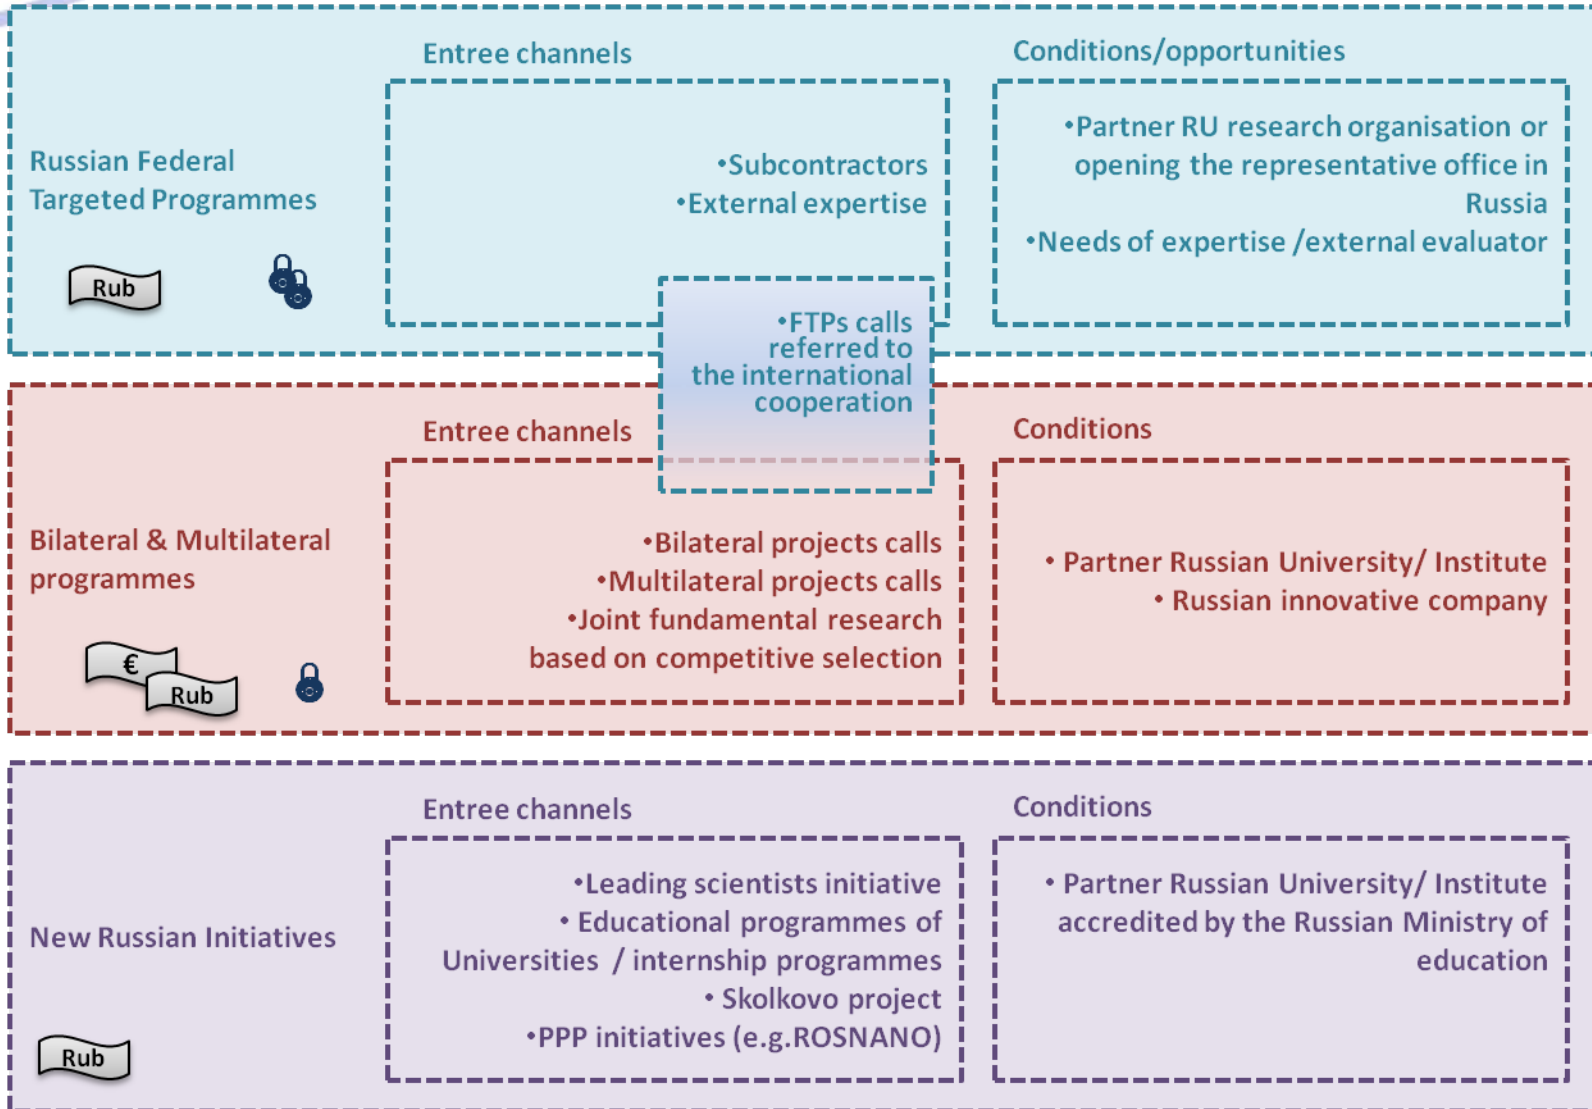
Russian Federal Targeted Programmes

Rub

Entree channels

•Subcontractors
•External expertise

Conditions/opportunities

•Partner RU research organisation or opening the representative office in Russia
•Needs of expertise /external evaluator

•FTPs calls referred to the international cooperation

Bilateral & Multilateral programmes

€
Rub

Entree channels

•Bilateral projects calls
•Multilateral projects calls
•Joint fundamental research based on competitive selection

Conditions

• Partner Russian University/ Institute
• Russian innovative company

New Russian Initiatives

Rub

Entree channels

•Leading scientists initiative
• Educational programmes of Universities / internship programmes
• Skolkovo project
•PPP initiatives (e.g.ROSNANO)

Conditions

• Partner Russian University/ Institute accredited by the Russian Ministry of education